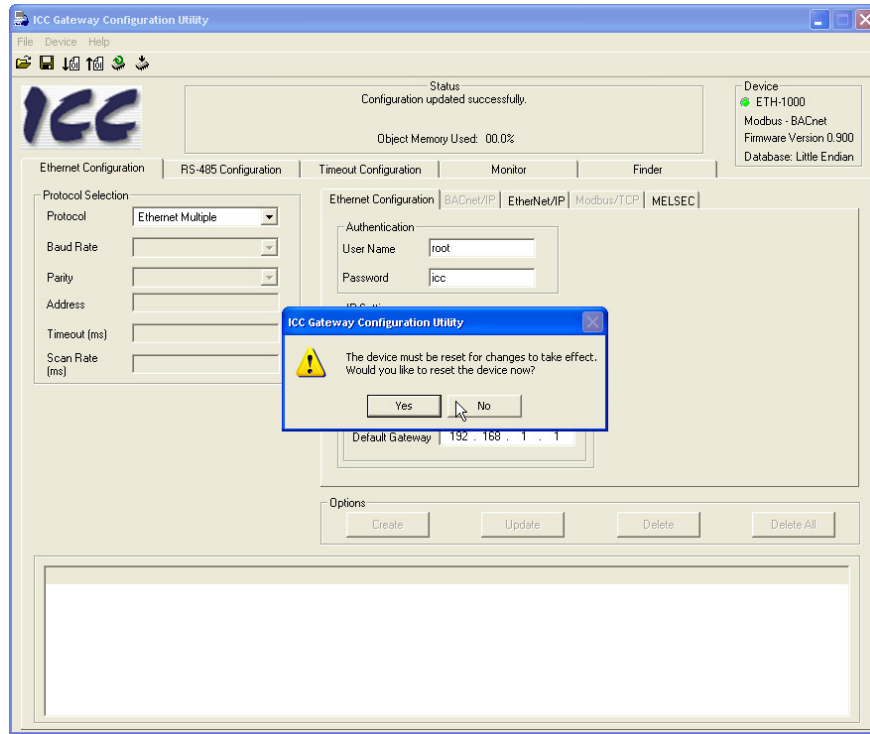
ICC Gateway Configuration Utility

File Device Help

ICC

Status
Configuration updated successfully.

Object Memory Used: 00.0%

Device
ETH-1000
Modbus - BACnet
Firmware Version 0.900
Database: Little Endian

Ethernet Configuration | RS-485 Configuration | Timeout Configuration | Monitor | Finder

Protocol Selection
Protocol Ethernet Multiple
Baud Rate
Parity
Address
Timeout (ms)
Scan Rate (ms)

Ethernet Configuration | BACnet/IP | EtherNet/IP | Modbus/TCP | MELSEC

Authentication
User Name root
Password icc

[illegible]

Default Gateway 192 . 168 . 1 . 1

ICC Gateway Configuration Utility

The device must be reset for changes to take effect.
Would you like to reset the device now?

Yes No

Options
Create Update Delete Delete All